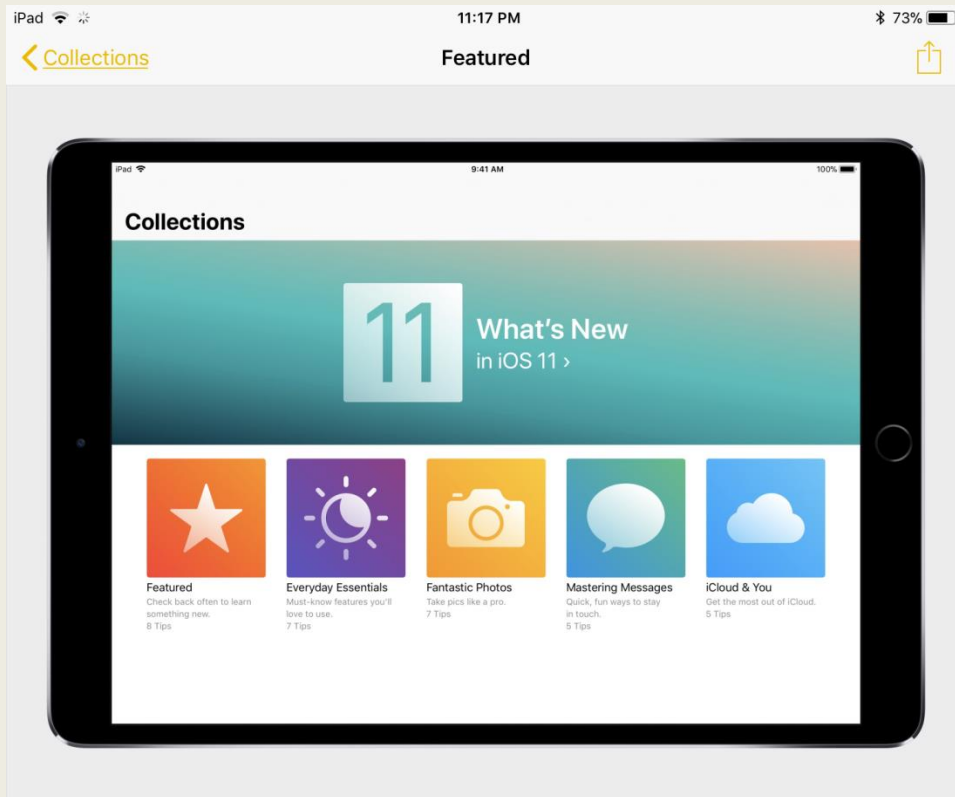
iPad 11:17 PM 73%

Collections

Featured

iPad 9:41 AM 100%

Collections

11

What's New in iOS 11 ›

Featured
Check back often to learn something new.
8 Tips

Everyday Essentials
Must-know features you'll love to use.
7 Tips

Fantastic Photos
Take pics like a pro.
7 Tips

Mastering Messages
Quick, fun ways to stay in touch.
5 Tips

iCloud & You
Get the most out of iCloud.
5 Tips